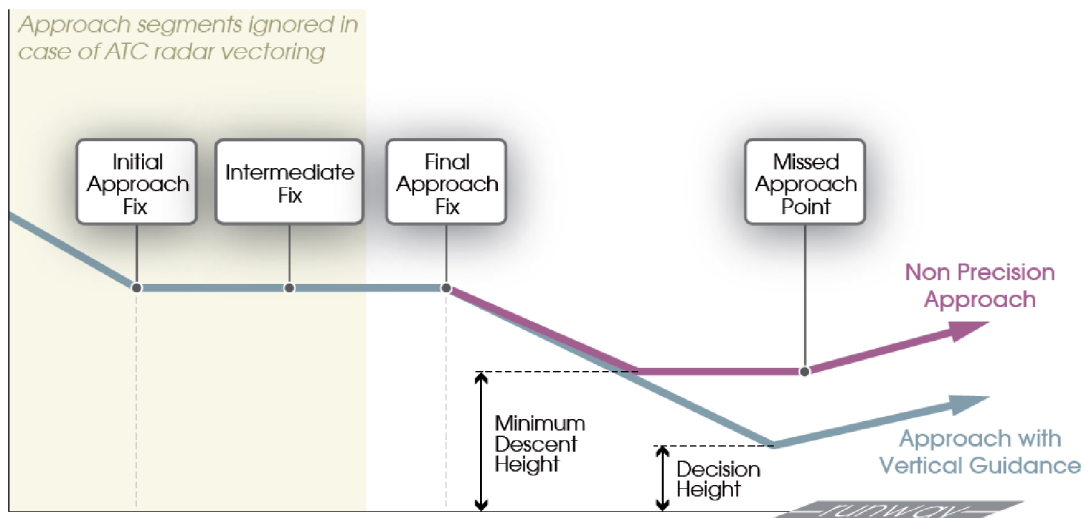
Approach segments ignored in case of ATC radar vectoring

Initial Approach Fix

Intermediate Fix

Final Approach Fix

Missed Approach Point

Non Precision Approach

Minimum Descent Height

Decision Height

Approach with Vertical Guidance

runway